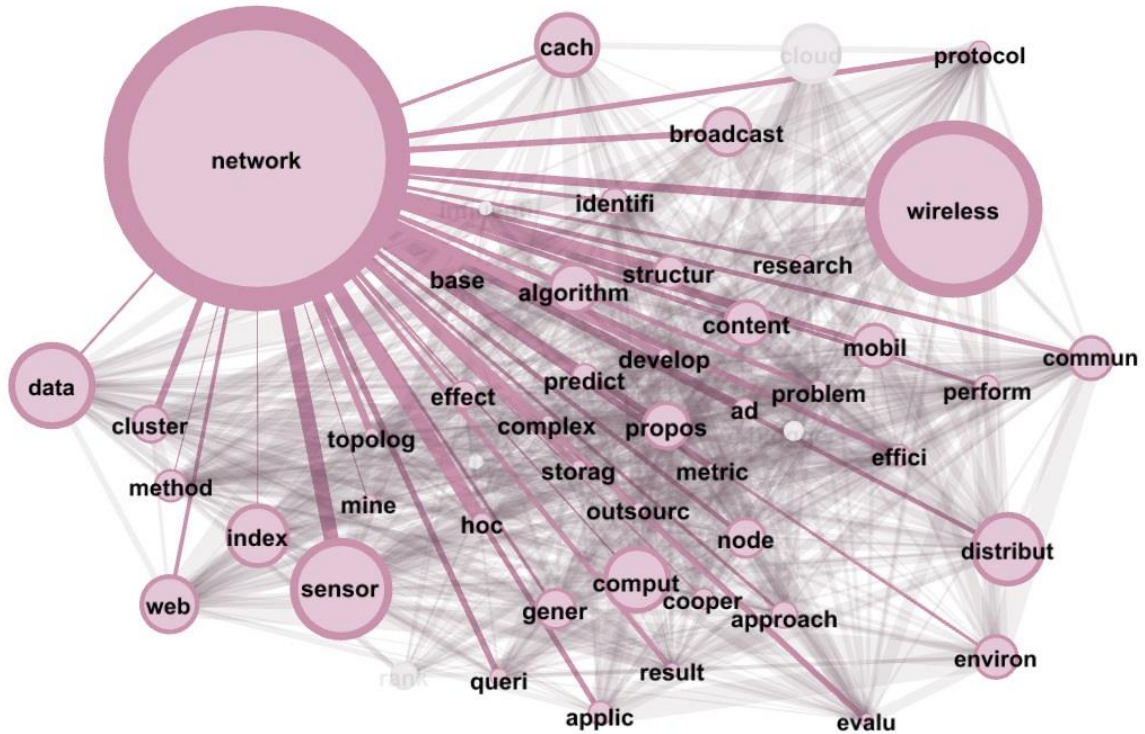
cach
cloud
protocol
network
broadcast
identifi
wireless
research
structur
base
algorithm
content
mobil
commun
develop
predict
data
problem
perform
effect
ad
cluster
complex
propos
topolog
effici
metric
storag
method
mine
outsourc
index
hoc
node
distribut
comput
sensor
cooper
web
gener
approach
rank
environ
queri
result
applic
evalu